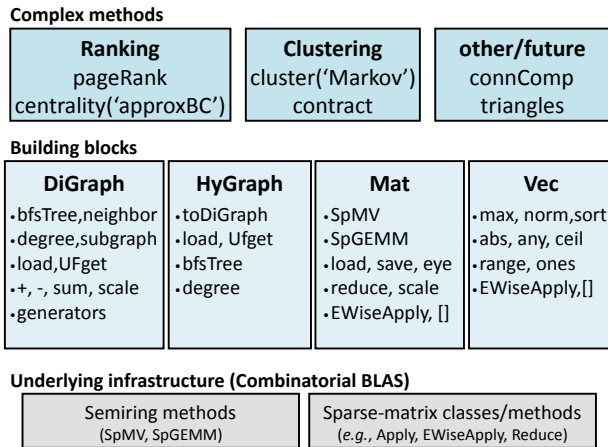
**Complex methods**

**Ranking**
pageRank
centrality('approxBC')

**Clustering**
cluster('Markov')
contract

**other/future**
connComp
triangles

**Building blocks**

**DiGraph**
•bfsTree,neighbor
•degree,subgraph
•load,UFget
•+, -, sum, scale
•generators

**HyGraph**
•toDiGraph
•load, Ufget
•bfsTree
•degree

**Mat**
•SpMV
•SpGEMM
•load, save, eye
•reduce, scale
•EWiseApply, []

**Vec**
•max, norm,sort
•abs, any, ceil
•range, ones
•EWiseApply,[]

**Underlying infrastructure (Combinatorial BLAS)**

Semiring methods
(SpMV, SpGEMM)

Sparse-matrix classes/methods
(*e.g.*, Apply, EWiseApply, Reduce)